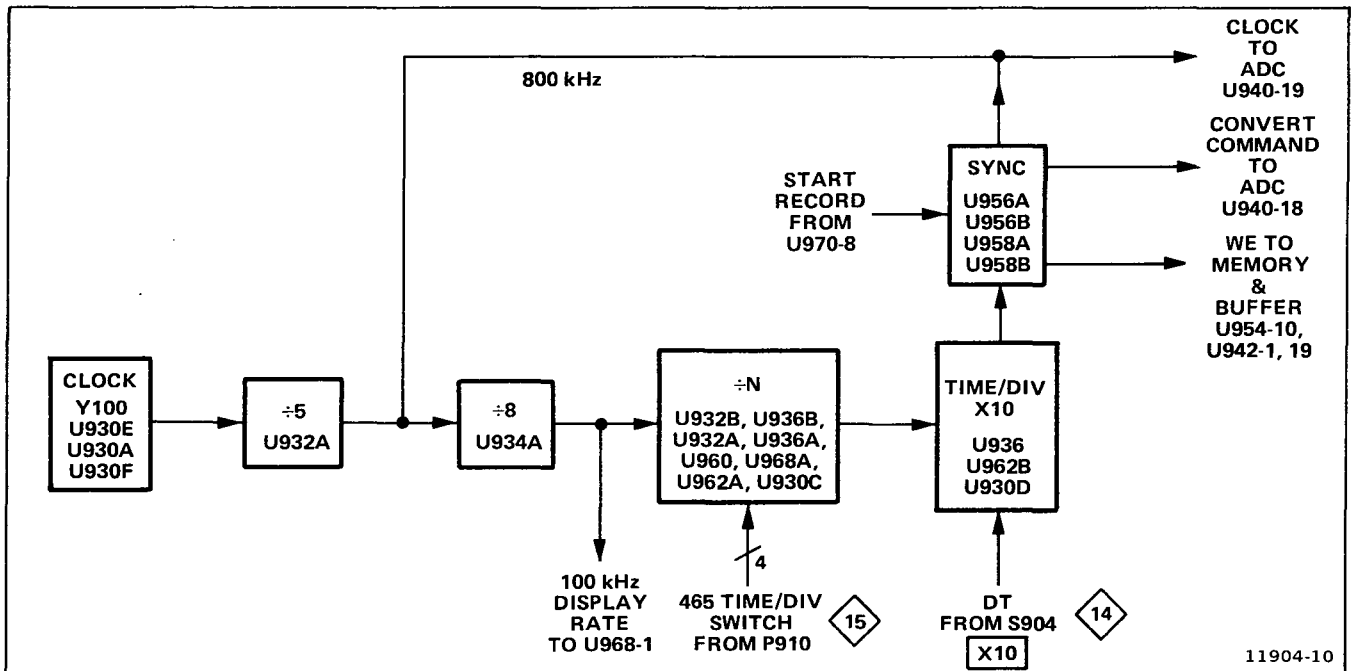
800 kHz

CLOCK TO ADC U940-19

CONVERT COMMAND TO ADC U940-18

START RECORD FROM U970-8

SYNC U956A U956B U958A U958B

WE TO MEMORY & BUFFER U954-10, U942-1, 19

CLOCK Y100 U930E U930A U930F

$\div5$ U932A

$\div8$ U934A

$\div$N U932B, U936B, U932A, U936A, U960, U968A, U962A, U930C

TIME/DIV X10 U936 U962B U930D

100 kHz DISPLAY RATE TO U968-1

4

465 TIME/DIV SWITCH FROM P910

15

DT FROM S904

X10

14

11904-10